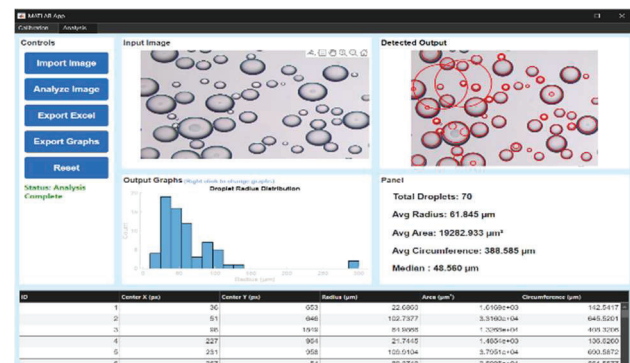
MATLAB App

Calibration Analysis

Controls

Import Image

Analyze Image

Export Excel

Export Graphs

Reset

Status: Analysis Complete

Input Image

Detected Output

Output Graphs (Right click to change graphs)

Droplet Radius Distribution

Radius (µm)

Panel

Total Droplets: 70

Avg Radius: 61.845 µm

Avg Area: 19282.933 µm²

Avg Circumference: 388.585 µm

Median : 48.560 µm

| ID | Center X (px) | Center Y (px) | Radius (µm) | Area (µm²) | Circumference (µm) |
|---|---|---|---|---|---|
| 1 | 36 | 653 | 22.6803 | 1.6160e+03 | 142.5417 |
| 2 | 51 | 946 | 102.7377 | 3.3160e+04 | 645.5201 |
| 3 | 95 | 1918 | 61.9088 | 1.2095e+04 | 403.3206 |
| 4 | 227 | 904 | 21.7445 | 1.4854e+03 | 136.6260 |
| 5 | 231 | 958 | 109.0104 | 3.7051e+04 | 690.5872 |
| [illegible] | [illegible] | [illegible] | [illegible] | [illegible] | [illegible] |